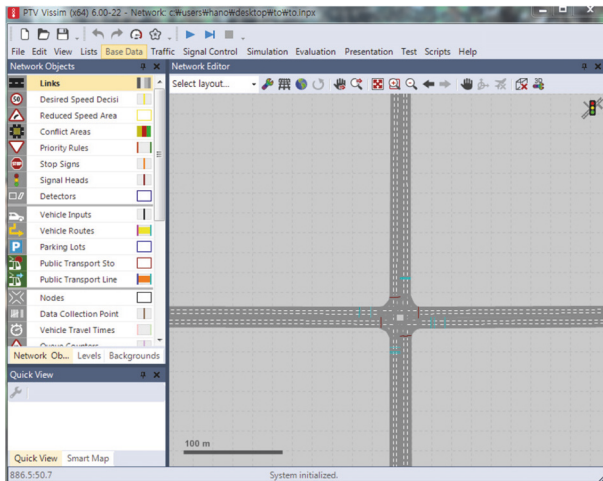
PTV Vissim (x64) 6.00-22 - Network: c:₩users₩hano₩desktop₩to₩to.inpx

File Edit View Lists Base Data Traffic Signal Control Simulation Evaluation Presentation Test Scripts Help

Network Objects

Links
Desired Speed Decisi
Reduced Speed Area
Conflict Areas
Priority Rules
Stop Signs
Signal Heads
Detectors
Vehicle Inputs
Vehicle Routes
Parking Lots
Public Transport Sto
Public Transport Line
Nodes
Data Collection Point
Vehicle Travel Times
Queue Counters

Network Ob... Levels Backgrounds

Network Editor

Select layout...

100 m

Quick View

Quick View Smart Map

886.5:50.7

System initialized.